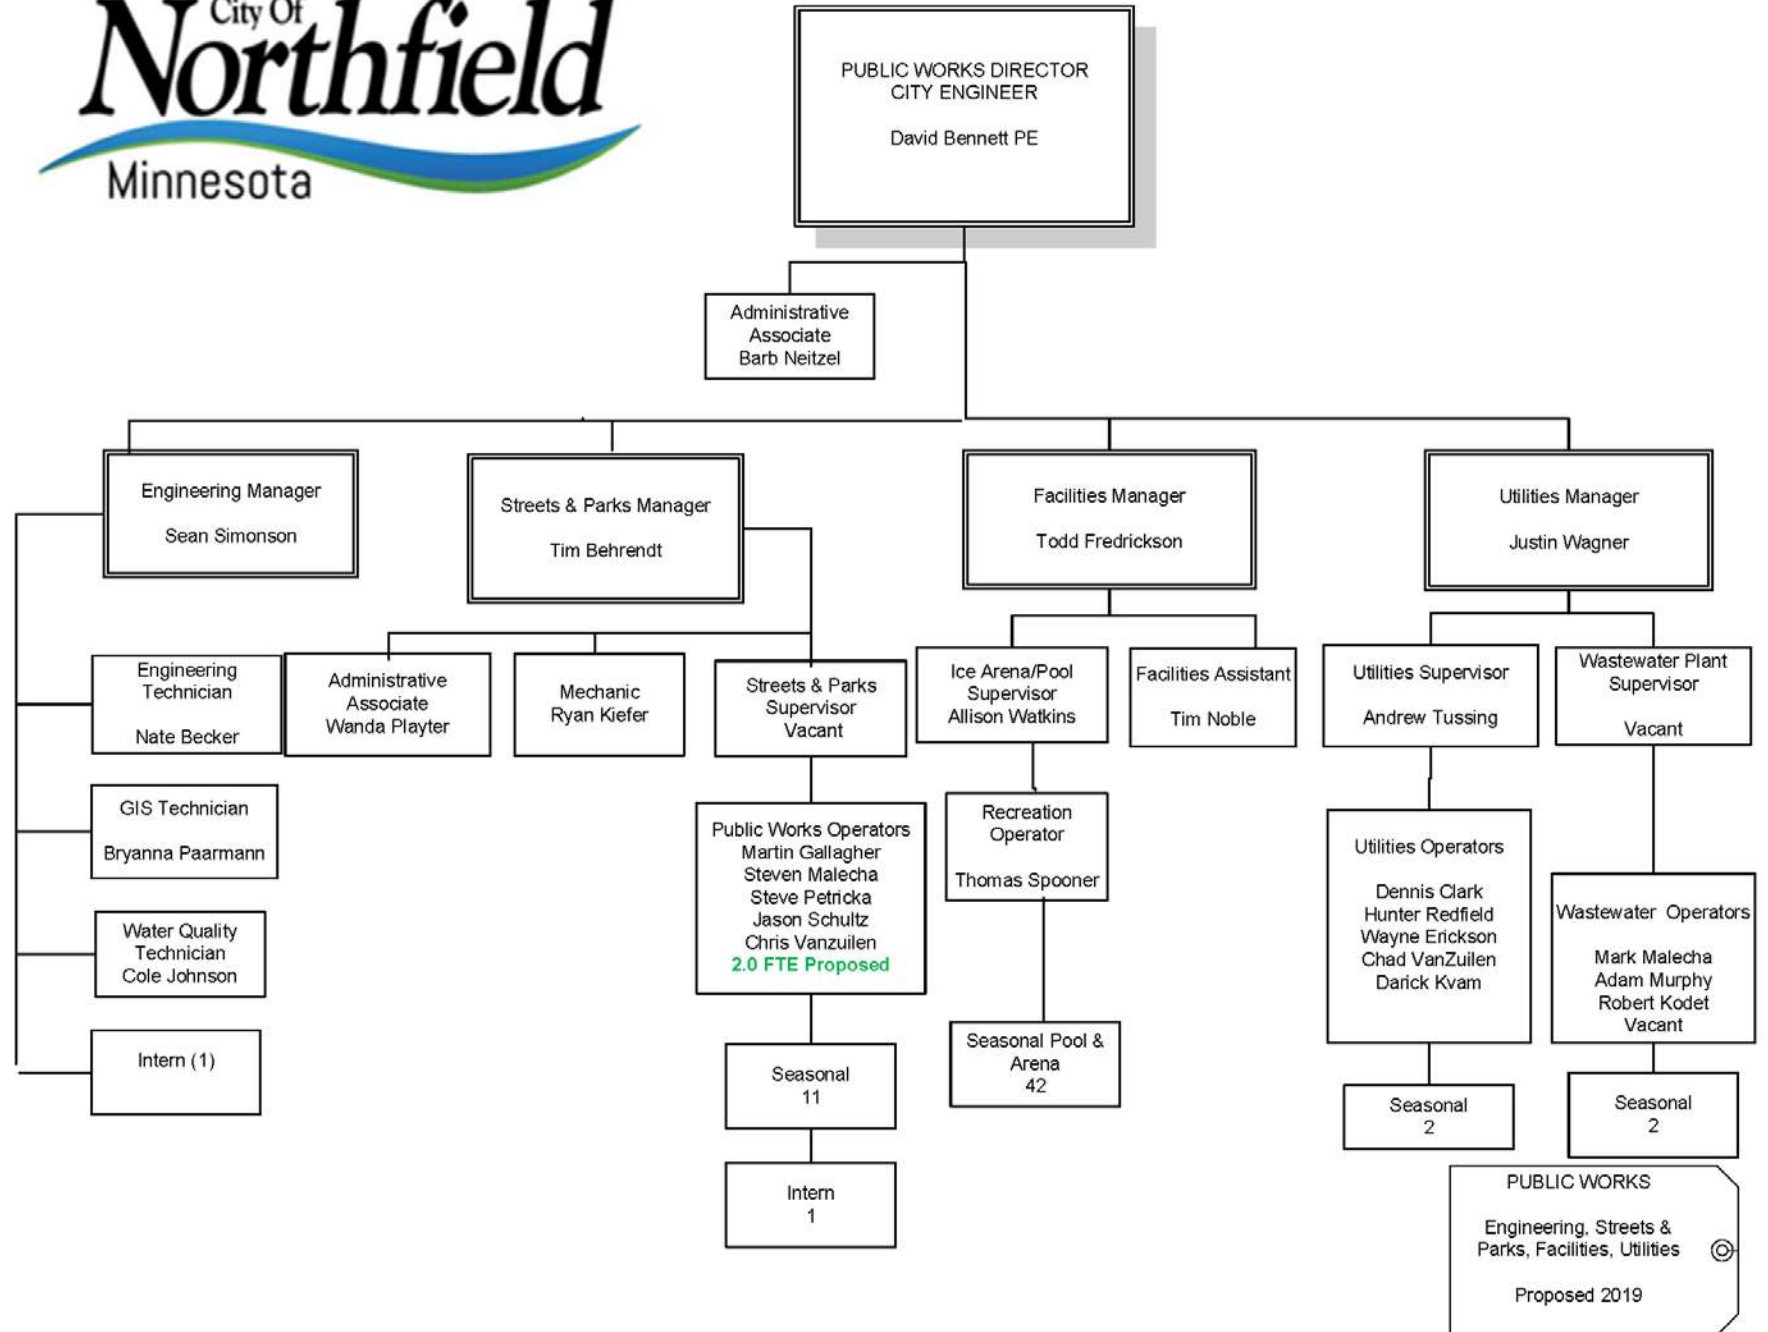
City Of Northfield Minnesota

PUBLIC WORKS DIRECTOR
CITY ENGINEER

David Bennett PE

Administrative Associate
Barb Neitzel

Engineering Manager

Sean Simonson

Streets & Parks Manager

Tim Behrendt

Facilities Manager

Todd Fredrickson

Utilities Manager

Justin Wagner

Engineering Technician

Nate Becker

GIS Technician

Bryanna Paarmann

Water Quality Technician
Cole Johnson

Intern (1)

Administrative Associate
Wanda Playter

Mechanic
Ryan Kiefer

Streets & Parks Supervisor
Vacant

Public Works Operators
Martin Gallagher
Steven Malecha
Steve Petricka
Jason Schultz
Chris Vanzuilen
2.0 FTE Proposed

Seasonal
11

Intern
1

Ice Arena/Pool Supervisor
Allison Watkins

Facilities Assistant

Tim Noble

Recreation Operator

Thomas Spooner

Seasonal Pool & Arena
42

Utilities Supervisor

Andrew Tussing

Wastewater Plant Supervisor

Vacant

Utilities Operators

Dennis Clark
Hunter Redfield
Wayne Erickson
Chad VanZuilen
Darick Kvam

Wastewater Operators

Mark Malecha
Adam Murphy
Robert Kodet
Vacant

Seasonal
2

Seasonal
2

PUBLIC WORKS

Engineering, Streets & Parks, Facilities, Utilities

Proposed 2019